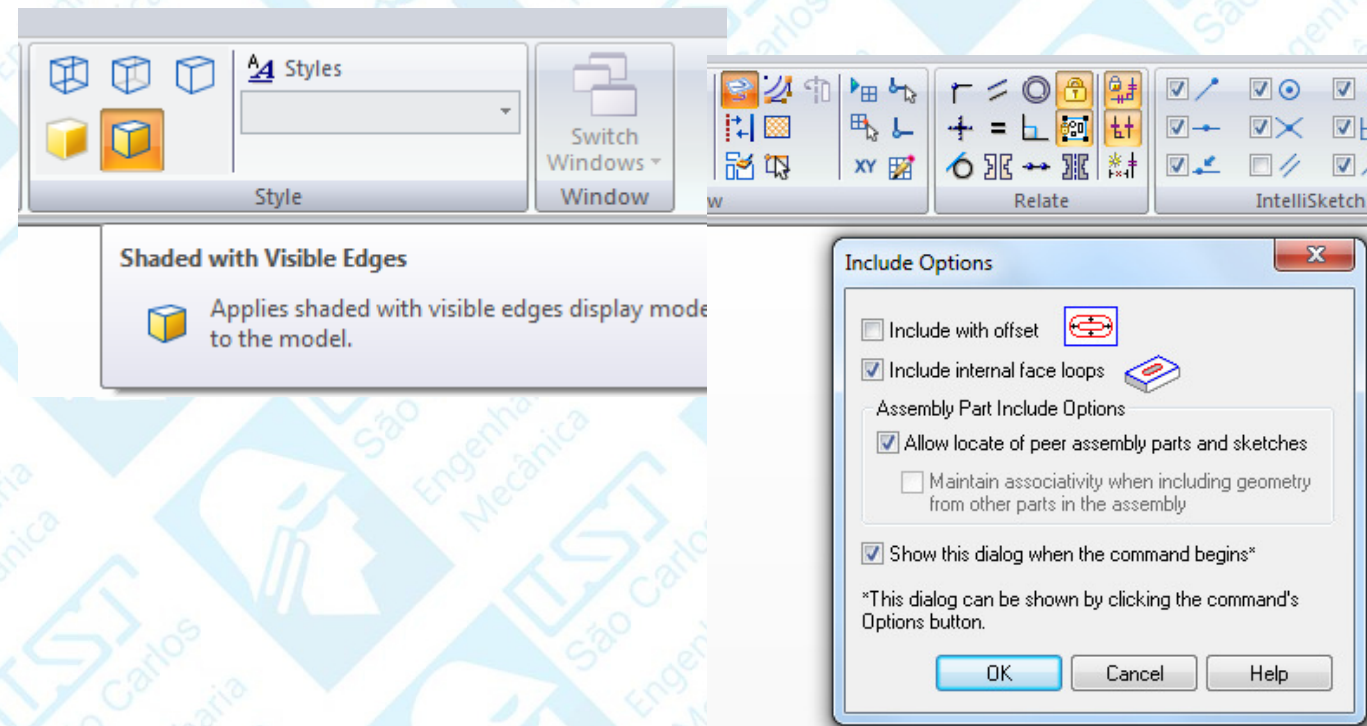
Styles

Switch Windows

Style

Window

Shaded with Visible Edges

Applies shaded with visible edges display mode to the model.

w

XY

Relate

IntelliSketch

Include Options

Include with offset

Include internal face loops

Assembly Part Include Options

Allow locate of peer assembly parts and sketches

Maintain associativity when including geometry from other parts in the assembly

Show this dialog when the command begins*

*This dialog can be shown by clicking the command's Options button.

OK

Cancel

Help

São Carlos Engenharia Mecânica